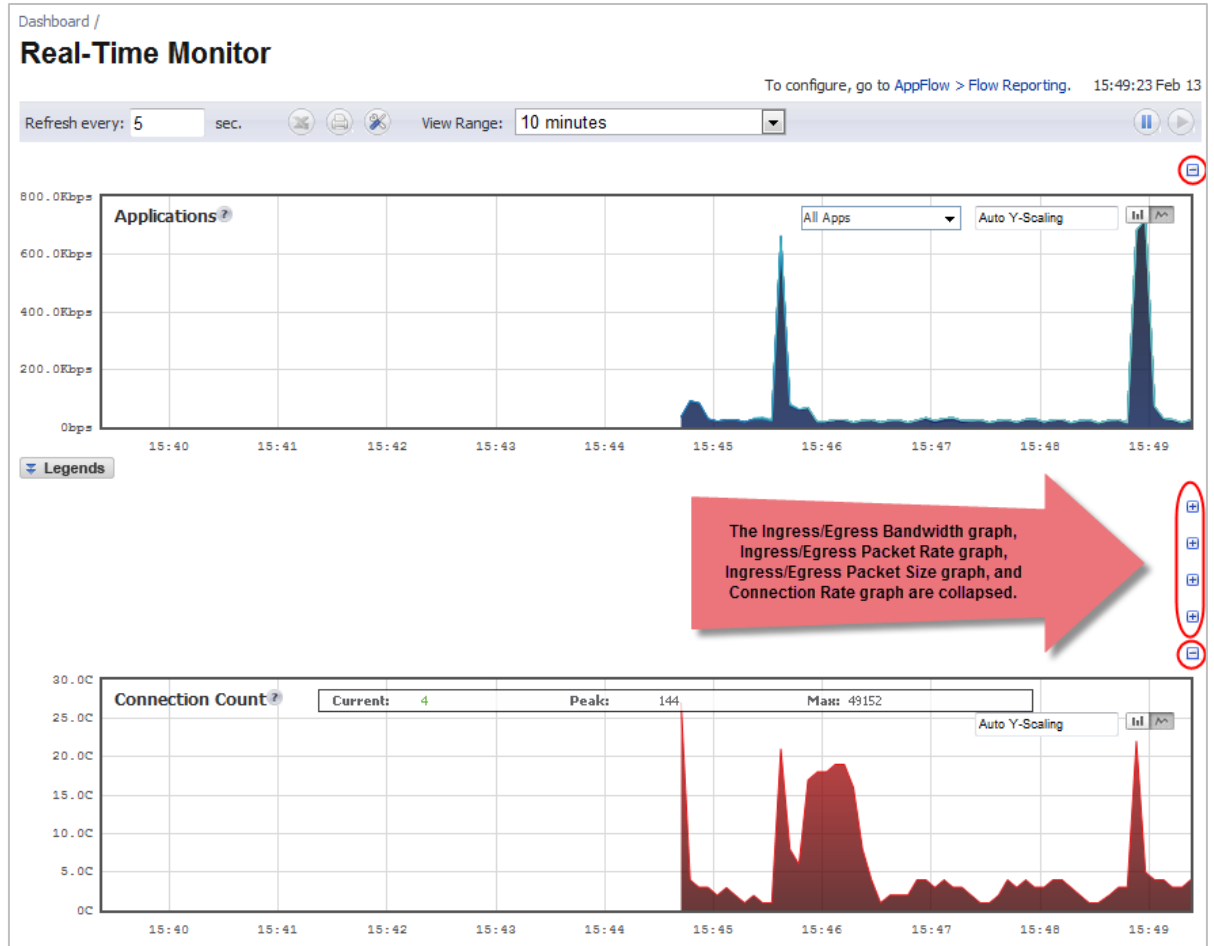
Dashboard /

Real-Time Monitor

To configure, go to AppFlow > Flow Reporting. 15:49:23 Feb 13

Refresh every: 5 sec. View Range: 10 minutes

800.0Kbps
600.0Kbps
400.0Kbps
200.0Kbps
0bps

Applications

All Apps

Auto Y-Scaling

15:40 15:41 15:42 15:43 15:44 15:45 15:46 15:47 15:48 15:49

Legends

The Ingress/Egress Bandwidth graph, Ingress/Egress Packet Rate graph, Ingress/Egress Packet Size graph, and Connection Rate graph are collapsed.

30.0C
25.0C
20.0C
15.0C
10.0C
5.0C
0C

Connection Count

Current: 4 Peak: 144 Max: 49152

Auto Y-Scaling

15:40 15:41 15:42 15:43 15:44 15:45 15:46 15:47 15:48 15:49